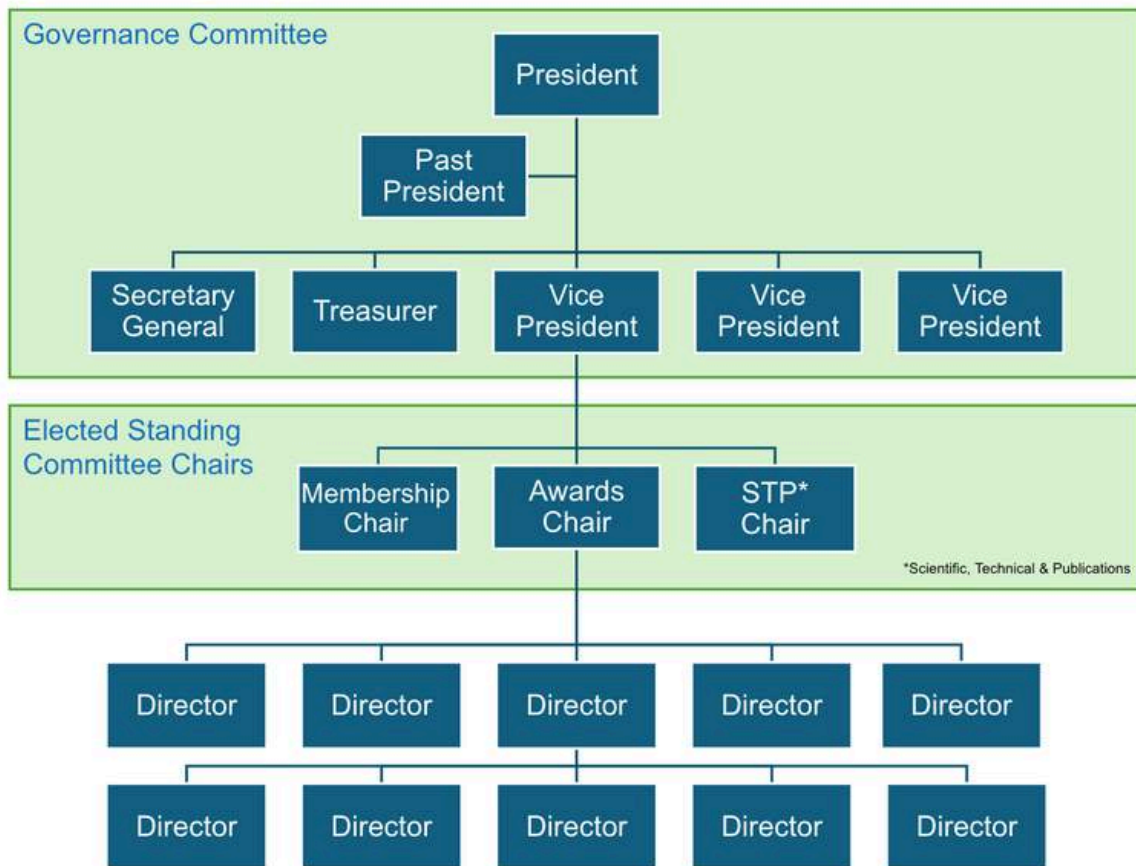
Governance Committee

President

Past President

Secretary General

Treasurer

Vice President

Vice President

Vice President

Elected Standing Committee Chairs

Membership Chair

Awards Chair

STP* Chair

*Scientific, Technical & Publications

Director

Director

Director

Director

Director

Director

Director

Director

Director

Director